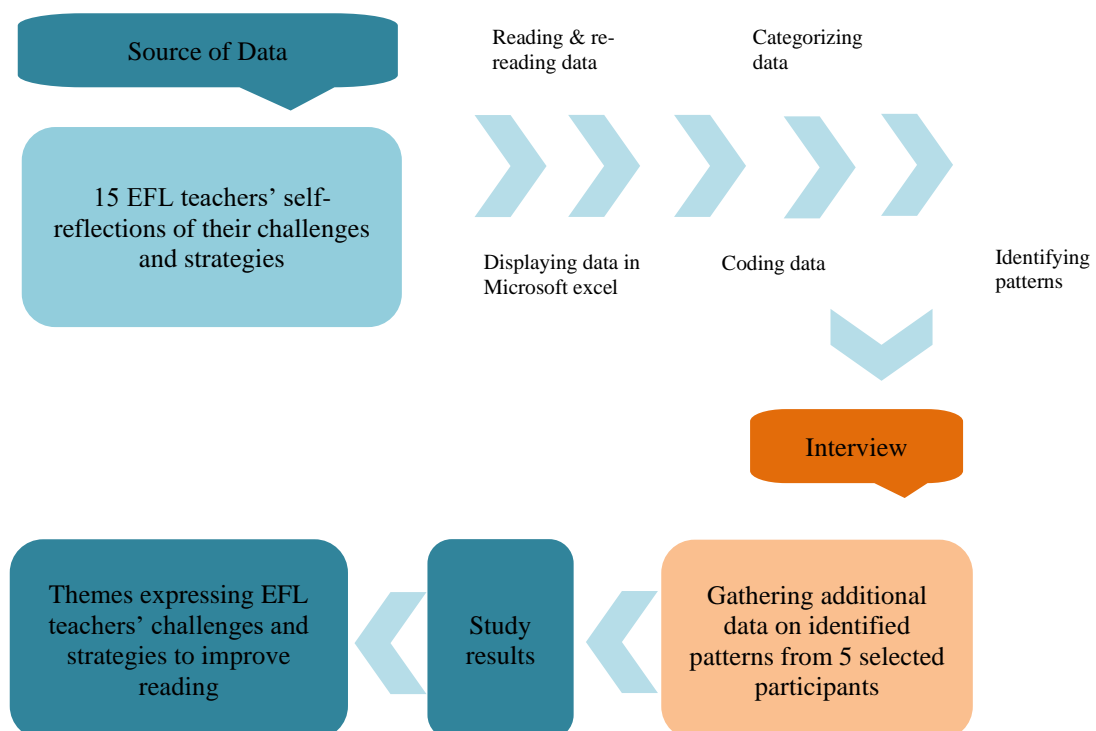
Source of Data

15 EFL teachers' self-reflections of their challenges and strategies

Reading & re-reading data

Categorizing data

Displaying data in Microsoft excel

Coding data

Identifying patterns

Interview

Gathering additional data on identified patterns from 5 selected participants

Study results

Themes expressing EFL teachers' challenges and strategies to improve reading